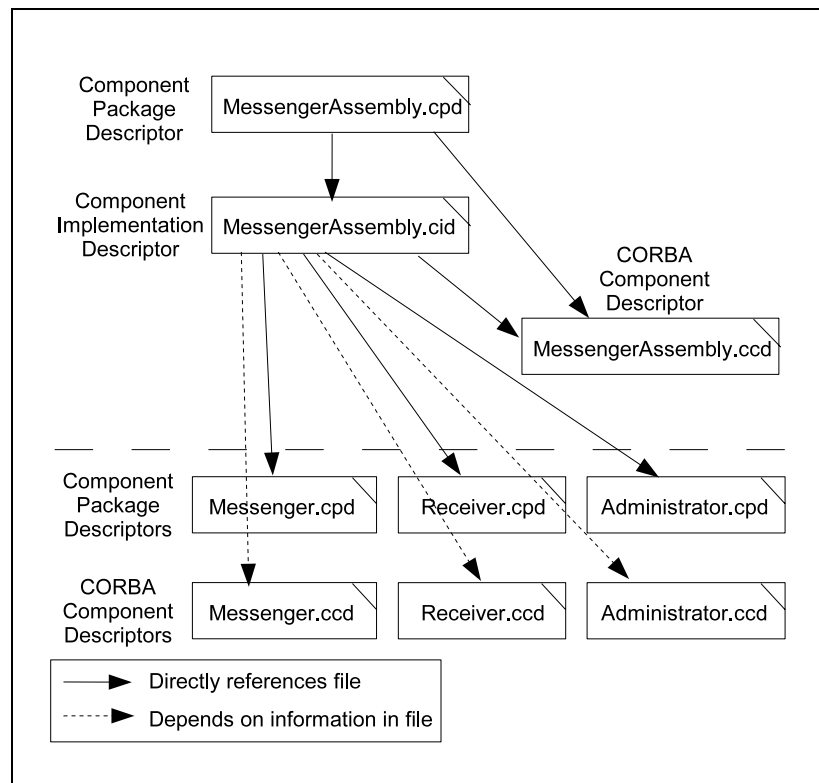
Component Package Descriptor

MessengerAssembly.cpd

Component Implementation Descriptor

MessengerAssembly.cid

CORBA Component Descriptor

MessengerAssembly.ccd

Component Package Descriptors

Messenger.cpd

Receiver.cpd

Administrator.cpd

CORBA Component Descriptors

Messenger.ccd

Receiver.ccd

Administrator.ccd

Directly references file

Depends on information in file